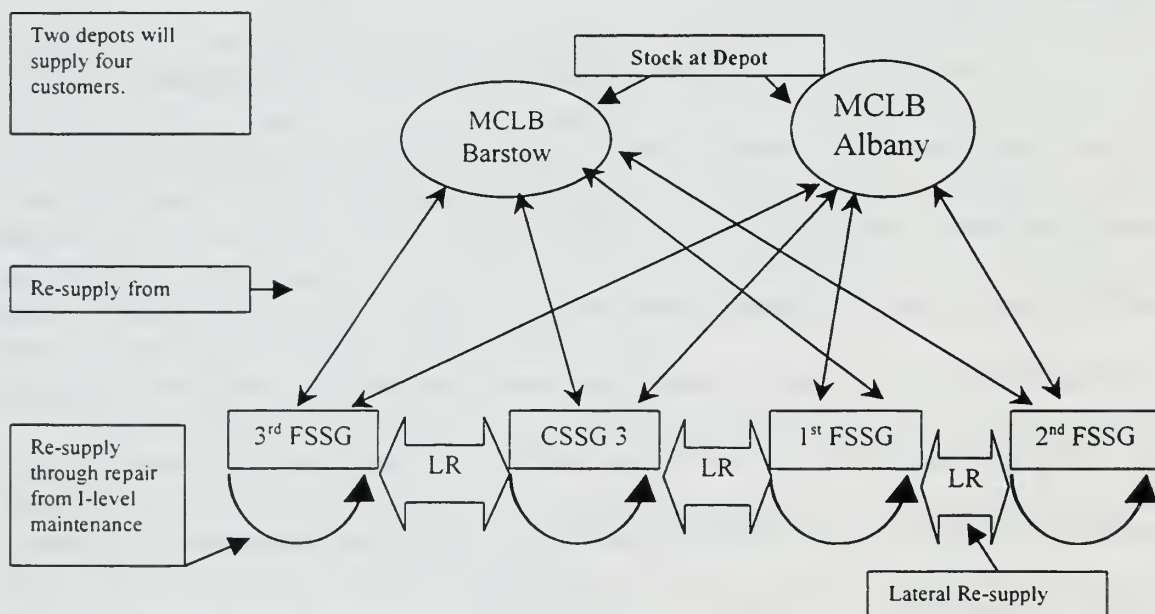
Two depots will supply four customers.

Stock at Depot

MCLB Barstow

MCLB Albany

Re-supply from

Re-supply through repair from I-level maintenance

3$^{rd}$ FSSG

LR

CSSG 3

LR

1$^{st}$ FSSG

LR

2$^{nd}$ FSSG

Lateral Re-supply